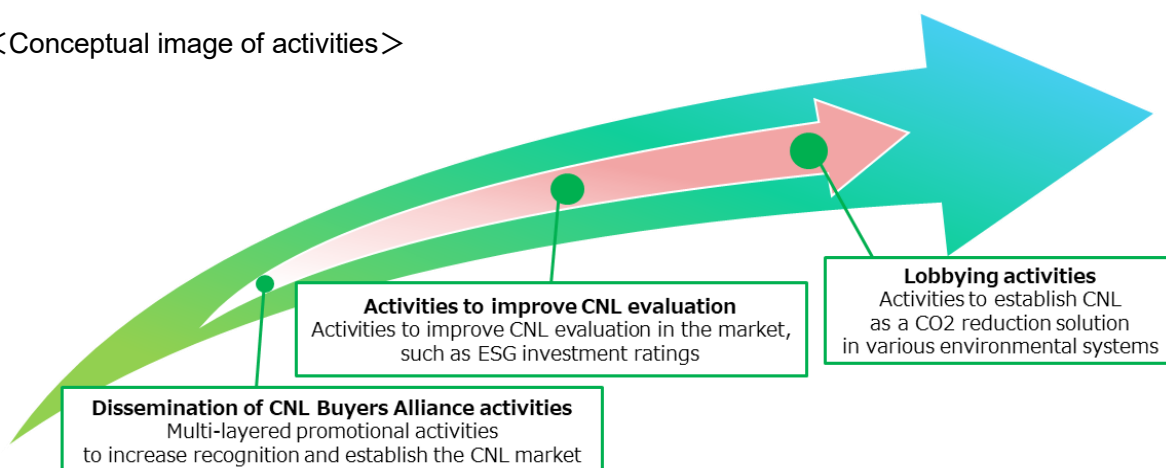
＜Conceptual image of activities＞

Lobbying activities
Activities to establish CNL as a CO2 reduction solution in various environmental systems

Activities to improve CNL evaluation
Activities to improve CNL evaluation in the market, such as ESG investment ratings

Dissemination of CNL Buyers Alliance activities
Multi-layered promotional activities to increase recognition and establish the CNL market